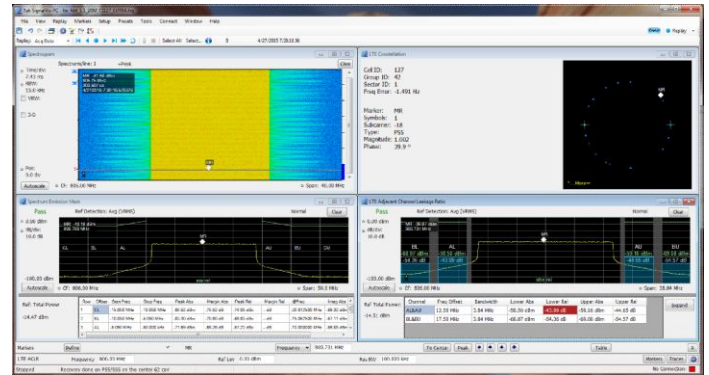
File View Replay Markers Setup Presets Tools Connect Window Help

Replay: Acq Data | Select All Select... 0 4/27/2015 7:28:13.38

Spectrogram
Spectrums/line: 1 +Peak
Clear
Time/div: 2.41 ms
RBW: 13.6 MHz
VBW:
3-D
Pos: 0.0 div
Autoscale CF: 806.00 MHz Span: 40.00 MHz

LTE Constellation
Cell ID: 127
Group ID: 42
Sector ID: 1
Freq Error: -1.491 Hz
Marker: MR
Symbols: 1
Subcarrier: -18
Type: PSS
Magnitude: 1.002
Phase: 39.9 °
More

Spectrum Emission Mask
Pass
Ref Detection: Avg (VRMS)
Normal Clear
0.00 dBm
dB/div: 10.0 dB
CL BL AL AU BU CU
-100.00 dBm
Autoscale CF: 806.00 MHz Span: 56.5 MHz
Ref Total Power
-24.47 dBm

| Zone | Offset | Start Freq | Stop Freq | Peak Abs | Margin Abs | Peak Rel | Margin Rel | ∆Freq | Freq Abs |
|---|---|---|---|---|---|---|---|---|---|
| | CL | | | | | | | | |
| | BL | | | | | | | | |
| | AL | | | | | | | | |

LTE Adjacent Channel Leakage Ratio
Pass
Ref Detection: Avg (VRMS)
Normal Clear
0.00 dBm
dB/div: 10.0 dB
BL AL AU BU
-100.00 dBm
Autoscale CF: 806.00 MHz Span: 38.00 MHz
Ref Total Power
-24.31 dBm

| Channel | Freq Offset | Bandwidth | Lower Abs | Lower Rel | Upper Abs | Upper Rel |
|---|---|---|---|---|---|---|
| AL/AU | 12.50 MHz | 3.84 MHz | -58.30 dBm | -43.99 dB | -58.16 dBm | -44.65 dB |
| BL/BU | 17.50 MHz | 3.84 MHz | -68.87 dBm | -54.30 dB | -68.98 dBm | -54.57 dB |

Expand

Markers Define MR Frequency 803.731 MHz To Center Peak Table
LTE ACLR Frequency 806.00 MHz Ref Lev -5.00 dBm Meas BW 100.000 kHz Markers Traces
Stopped Recovery done on PSS/SSS on the center 62 scrs No Connection